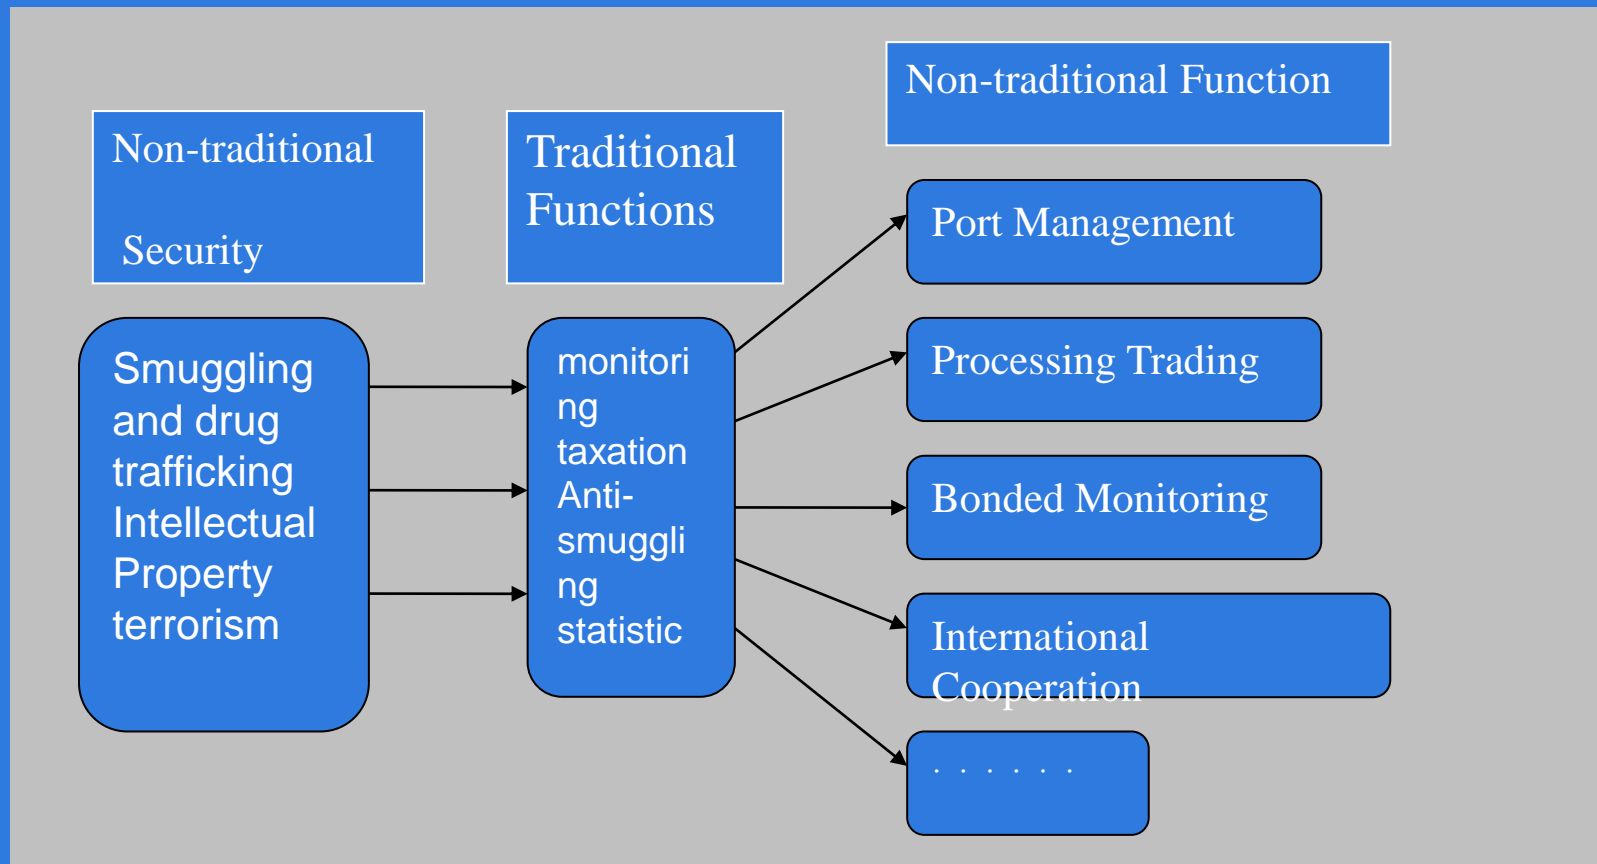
Non-traditional Security

Traditional Functions

Non-traditional Function

Smuggling and drug trafficking Intellectual Property terrorism

monitori ng taxation Anti-smuggli ng statistic

Port Management

Processing Trading

Bonded Monitoring

International Cooperation

. . . . . .